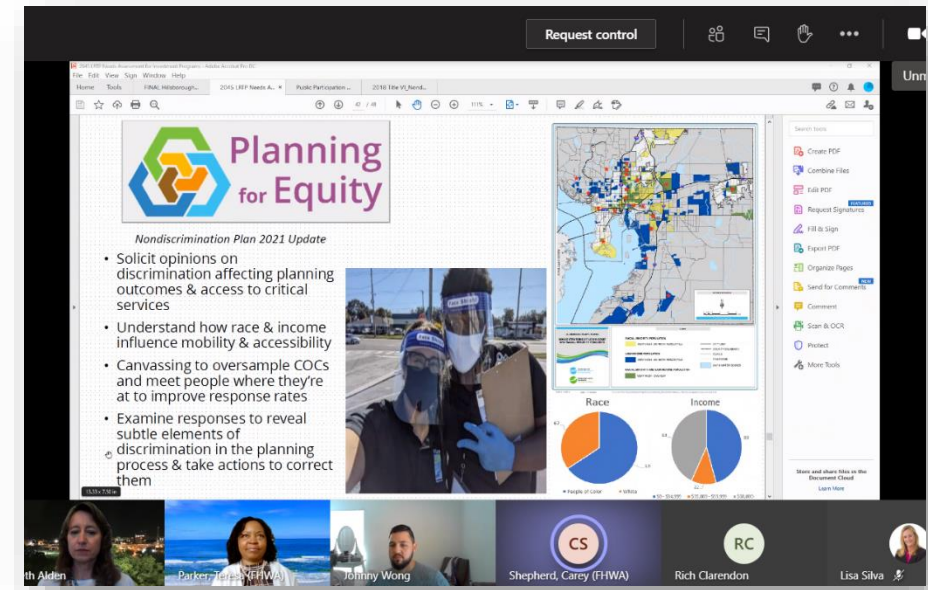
Request control

Unm

2045 LRTP Needs Assessment for Investment Programs - Adobe Acrobat Pro DC

File Edit View Sign Window Help

Home Tools FINAL Hillsborough... 2045 LRTP Needs A... Public Participation ... 2016 Title VI_Nondi...

Planning for Equity

Nondiscrimination Plan 2021 Update

• Solicit opinions on discrimination affecting planning outcomes & access to critical services

• Understand how race & income influence mobility & accessibility

• Canvassing to oversample COCs and meet people where they're at to improve response rates

• Examine responses to reveal subtle elements of discrimination in the planning process & take actions to correct them

Race

Income

People of Color White

Search tools

Create PDF

Combine Files

Edit PDF

Request Signatures

Fill & Sign

Export PDF

Organize Pages

Send for Comments

Comment

Scan & OCR

Protect

More Tools

Store and share files in the Document Cloud

Learn More

th Alden

Parker, Teresa (FHWA)

Johnny Wong

CS

Shepherd, Carey (FHWA)

RC

Rich Clarendon

Lisa Silva